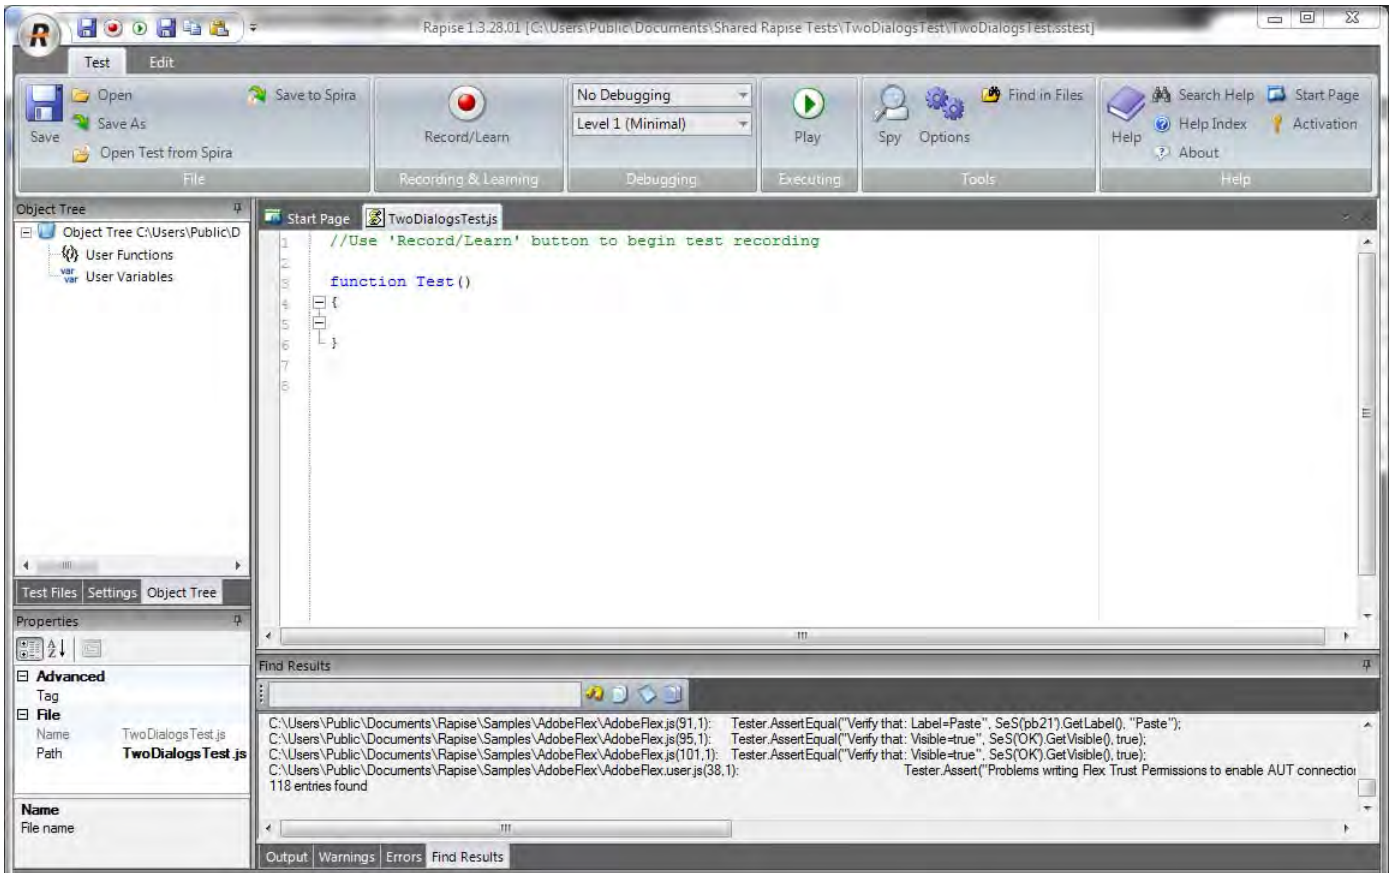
Rapise 1.3.28.01 [C:\Users\Public\Documents\Shared Rapise Tests\TwoDialogsTest\TwoDialogsTest.sstest]

Test Edit

Save Open Save As Open Test from Spira Save to Spira
File

Record/Learn
Recording & Learning

No Debugging
Level 1 (Minimal)
Debugging

Play
Executing

Spy Options Find in Files
Tools

Help Search Help Help Index About Start Page Activation
Help

Object Tree
Object Tree C:\Users\Public\D
User Functions
User Variables

Test Files Settings Object Tree

Properties
Advanced
Tag
File
Name TwoDialogsTest.js
Path TwoDialogsTest.js

Name
File name

Start Page TwoDialogsTest.js

1 //Use 'Record/Learn' button to begin test recording
2
3 function Test()
4 {
5
6 }
7
8

Find Results

C:\Users\Public\Documents\Rapise\Samples\AdobeFlex\AdobeFlex.js(91,1): Tester.AssertEqual("Verify that: Label=Paste", SeS('pb21').GetLabel(), "Paste");
C:\Users\Public\Documents\Rapise\Samples\AdobeFlex\AdobeFlex.js(95,1): Tester.AssertEqual("Verify that: Visible=true", SeS('OK').GetVisible(), true);
C:\Users\Public\Documents\Rapise\Samples\AdobeFlex\AdobeFlex.js(101,1): Tester.AssertEqual("Verify that: Visible=true", SeS('OK').GetVisible(), true);
C:\Users\Public\Documents\Rapise\Samples\AdobeFlex\AdobeFlex.user.js(38,1): Tester.Assert("Problems writing Flex Trust Permissions to enable AUT connectio
118 entries found

Output Warnings Errors Find Results